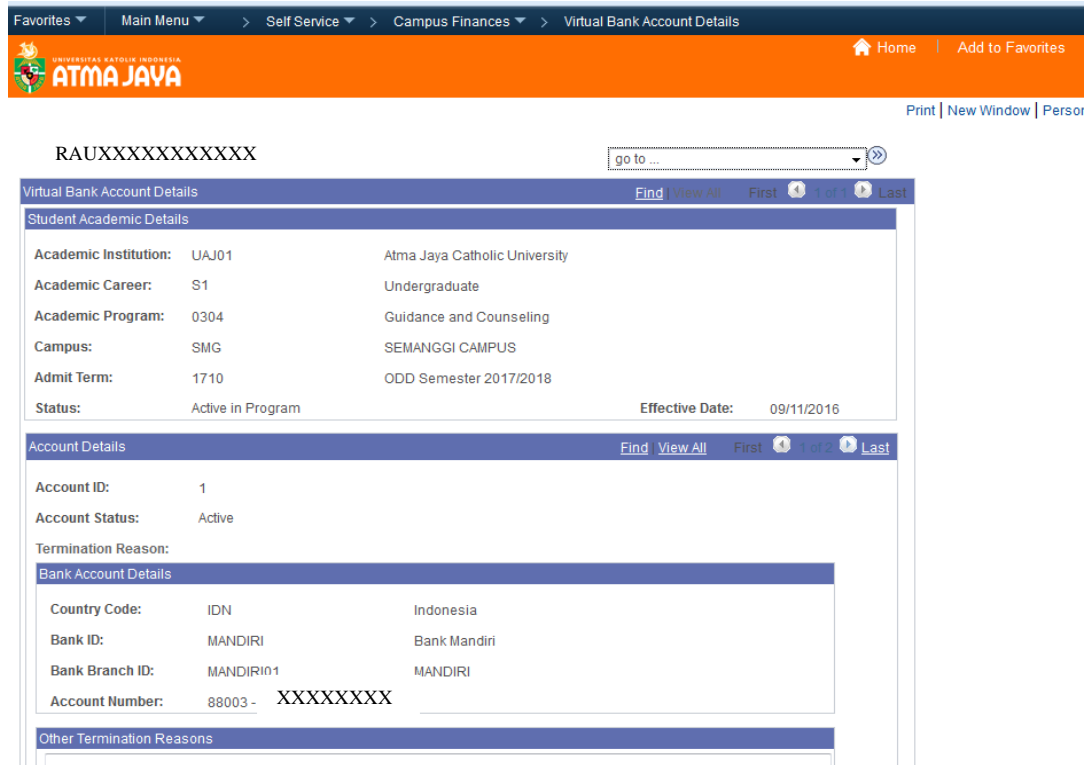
Favorites ▼ Main Menu ▼ > Self Service ▼ > Campus Finances ▼ > Virtual Bank Account Details

UNIVERSITAS KATOLIK INDONESIA ATMA JAYA

Home | Add to Favorites

Print | New Window | Perso

RAUXXXXXXXXXXX

go to ...

Virtual Bank Account Details Find | View All First 1 of 1 Last

Student Academic Details

Academic Institution: UAJ01 Atma Jaya Catholic University

Academic Career: S1 Undergraduate

Academic Program: 0304 Guidance and Counseling

Campus: SMG SEMANGGI CAMPUS

Admit Term: 1710 ODD Semester 2017/2018

Status: Active in Program Effective Date: 09/11/2016

Account Details Find | View All First 1 of 2 Last

Account ID: 1

Account Status: Active

Termination Reason:

Bank Account Details

Country Code: IDN Indonesia

Bank ID: MANDIRI Bank Mandiri

Bank Branch ID: MANDIRI01 MANDIRI

Account Number: 88003 - XXXXXXXX

Other Termination Reasons